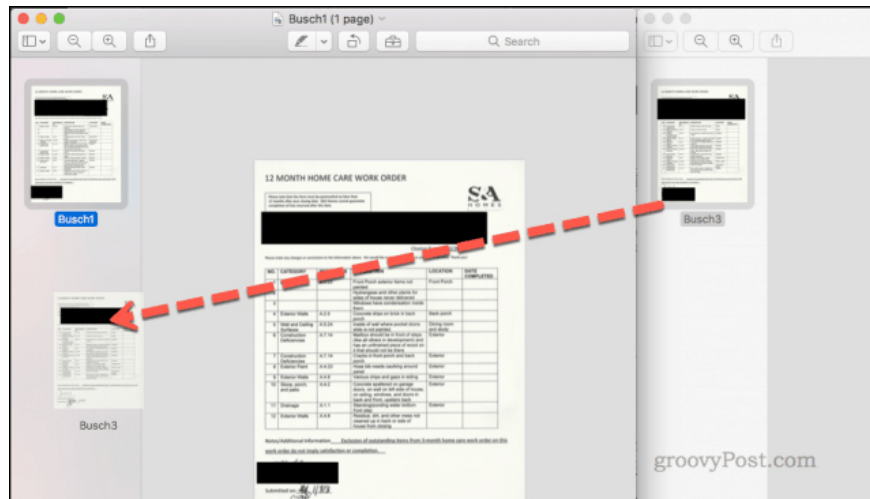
Busch1 (1 page)

Search

Busch1

Busch3

Busch3

12 MONTH HOME CARE WORK ORDER

S&A HOMES

| NO. | CATEGORY | | | LOCATION | DATE COMPLETED |
|---|---|---|---|---|---|
| 1 | | | Front Porch exterior items not painted | Front Porch | |
| 2 | | | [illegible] | | |
| 3 | | | Windows have condensation inside them | | |
| 4 | Exterior Walls | A.2.5 | Concrete steps on brick in back porch | Back porch | |
| 5 | Wall and Ceiling Surfaces | A.24.40 | Inside of wall where pocket doors slide is not painted | Dining room and study | |
| 6 | Construction Deficiencies | A.7.14 | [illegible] | Exterior | |
| 7 | Construction Deficiencies | A.7.16 | Cracks in front porch and back porch | Exterior | |
| 8 | Exterior Paint | A.4.23 | Hose bib needs caulking around | Exterior | |
| 9 | Exterior Walls | A.4.8 | Various chips and gaps in siding | Exterior | |
| 10 | Stoop, porch and patio | A.4.2 | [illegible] | Exterior | |
| 11 | Drainage | A.1.1 | Standing/ponding water bottom front step | Exterior | |
| 12 | Exterior Walls | A.4.8 | Residue, dirt, and other mess not cleaned up in back or side of house from closing | Exterior | |

Notes/Additional Information: Exclusion of outstanding items from 3-month home care work order on this work order do not imply satisfaction or completion.

Submitted on:

groovyPost.com